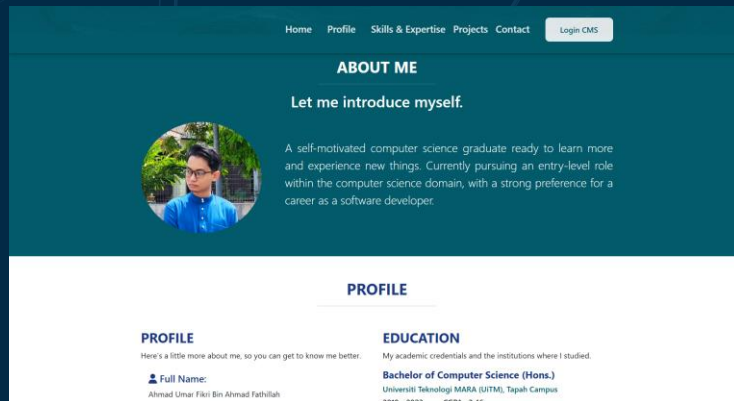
Home Profile Skills & Expertise Projects Contact Login CMS

ABOUT ME

Let me introduce myself.

A self-motivated computer science graduate ready to learn more and experience new things. Currently pursuing an entry-level role within the computer science domain, with a strong preference for a career as a software developer.

PROFILE

PROFILE

Here's a little more about me, so you can get to know me better.

Full Name:

Ahmad Umar Fikri Bin Ahmad Fathillah

EDUCATION

My academic credentials and the institutions where I studied.

Bachelor of Computer Science (Hons.)

Universiti Teknologi MARA (UiTM), Tapah Campus

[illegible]